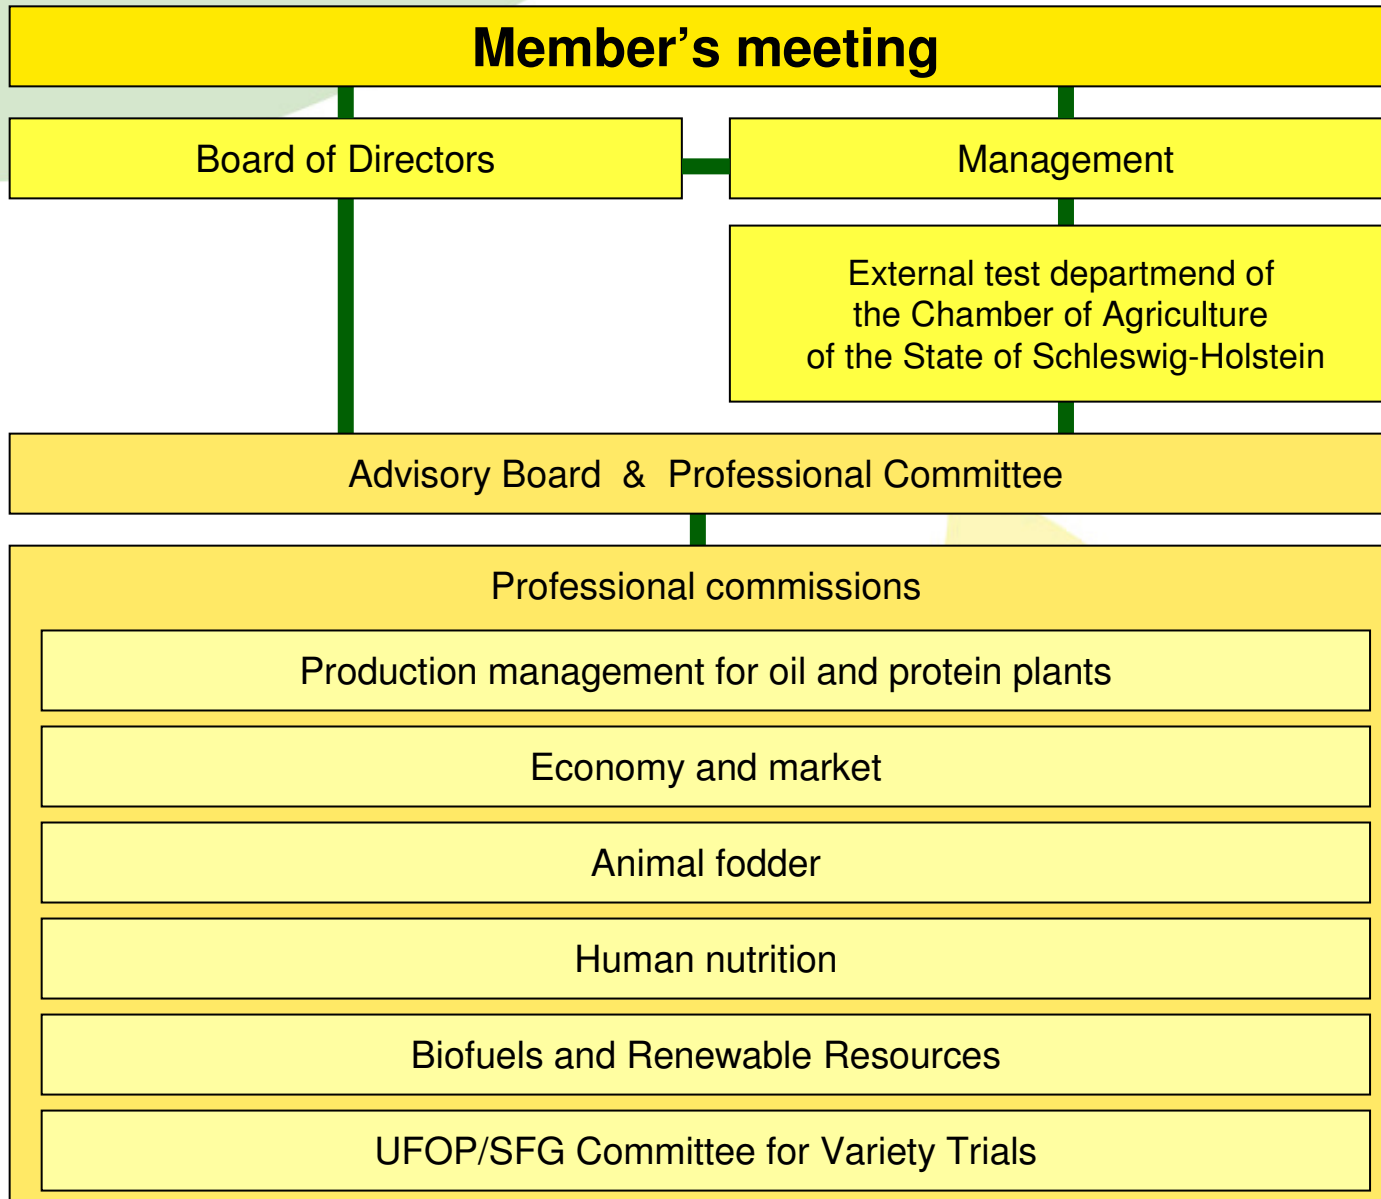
Member’s meeting

Board of Directors

Management

External test departmend of the Chamber of Agriculture of the State of Schleswig-Holstein

Advisory Board & Professional Committee

Professional commissions

Production management for oil and protein plants

Economy and market

Animal fodder

Human nutrition

Biofuels and Renewable Resources

UFOP/SFG Committee for Variety Trials